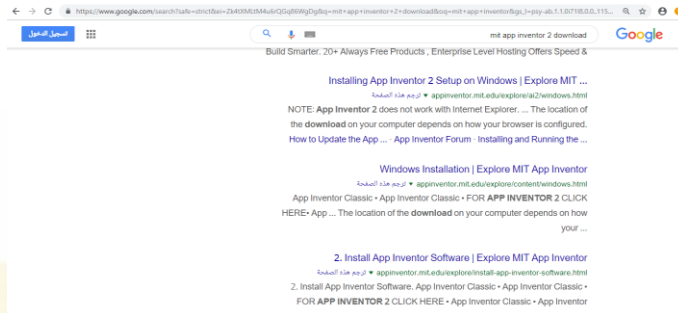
https://www.google.com/search?safe=strict&ei=Zk4tXMtM4u6rQGqB6WgDg&q=mit+app+inventor+2+download&oq=mit+app+inventor&gs_l=psy-ab.1.1.0l7j8.0.0..115...

تسجيل الدخول

mit app inventor 2 download

Google

Build Smarter. 20+ Always Free Products , Enterprise Level Hosting Offers Speed &

Installing App Inventor 2 Setup on Windows | Explore MIT ...

appinventor.mit.edu/explore/ai2/windows.html ▾ ترجم هذه الصفحة

NOTE: App Inventor 2 does not work with Internet Explorer. ... The location of the download on your computer depends on how your browser is configured.

How to Update the App ... · App Inventor Forum · Installing and Running the ...

Windows Installation | Explore MIT App Inventor

appinventor.mit.edu/explore/content/windows.html ▾ ترجم هذه الصفحة

App Inventor Classic • App Inventor Classic • FOR APP INVENTOR 2 CLICK HERE• App ... The location of the download on your computer depends on how your ...

2. Install App Inventor Software | Explore MIT App Inventor

appinventor.mit.edu/explore/install-app-inventor-software.html ▾ ترجم هذه الصفحة

2. Install App Inventor Software. App Inventor Classic • App Inventor Classic • FOR APP INVENTOR 2 CLICK HERE • App Inventor Classic • App Inventor